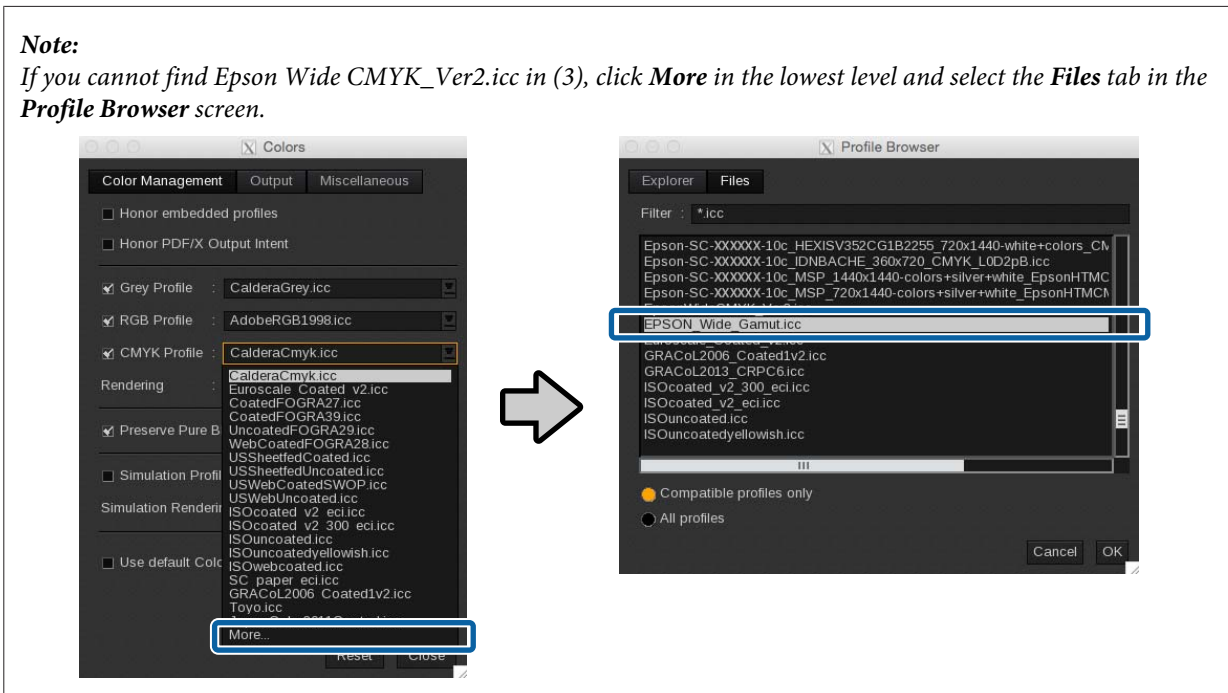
***Note:***
*If you cannot find Epson Wide CMYK_Ver2.icc in (3), click **More** in the lowest level and select the **Files** tab in the **Profile Browser** screen.*

Colors

Color Management | Output | Miscellaneous

Honor embedded profiles

Honor PDF/X Output Intent

Grey Profile : CalderaGrey.icc

RGB Profile : AdobeRGB1998.icc

CMYK Profile : CalderaCmyk.icc

Rendering

Preserve Pure B

Simulation Profil

Simulation Renderi

Use default Colo

CalderaCmyk.icc
Euroscale Coated v2.icc
CoatedFOGRA27.icc
CoatedFOGRA39.icc
UncoatedFOGRA29.icc
WebCoatedFOGRA28.icc
USSheetfedCoated.icc
USSheetfedUncoated.icc
USWebCoatedSWOP.icc
USWebUncoated.icc
ISOcoated v2 eci.icc
ISOcoated v2 300 eci.icc
ISOuncoated.icc
ISOuncoatedyellowish.icc
ISOwebcoated.icc
SC paper eci.icc
GRACoL2006 Coated1v2.icc
Toyo.icc
More...

Reset Close

Profile Browser

Explorer | Files

Filter : *.icc

Epson-SC-XXXXXX-10c_HEXISV352CG1B2255_720x1440-white+colors_CM
Epson-SC-XXXXXX-10c_IDNBACHE_360x720_CMYK_L0D2pB.icc
Epson-SC-XXXXXX-10c_MSP_1440x1440-colors+silver+white_EpsonHTMC
Epson-SC-XXXXXX-10c_MSP_720x1440-colors+silver+white_EpsonHTMCM
EPSON_Wide_Gamut.icc
GRACoL2006_Coated1v2.icc
GRACoL2013_CRPC6.icc
ISOcoated_v2_300_eci.icc
ISOcoated_v2_eci.icc
ISOuncoated.icc
ISOuncoatedyellowish.icc

Compatible profiles only

All profiles

Cancel OK